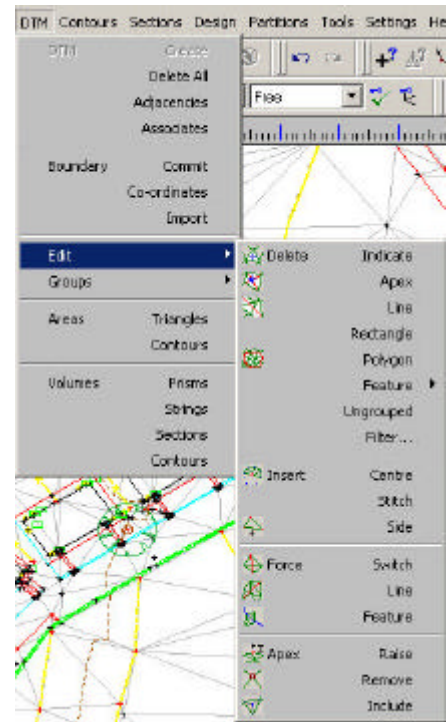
DTM Contours Sections Design Partitions Tools Settings He

DTM Create
Delete All
Adjacencies
Associates

Boundary Commit
Co-ordinates
Import

Edit
Groups

Areas Triangles
Contours

Volumes Prisms
Strings
Sections
Contours

Free

Delete Indicate
Apex
Line
Rectangle
Polygon
Feature
Ungrouped
Filter...

Insert Centre
Stitch
Side

Force Switch
Line
Feature

Apex Raise
Remove
Include